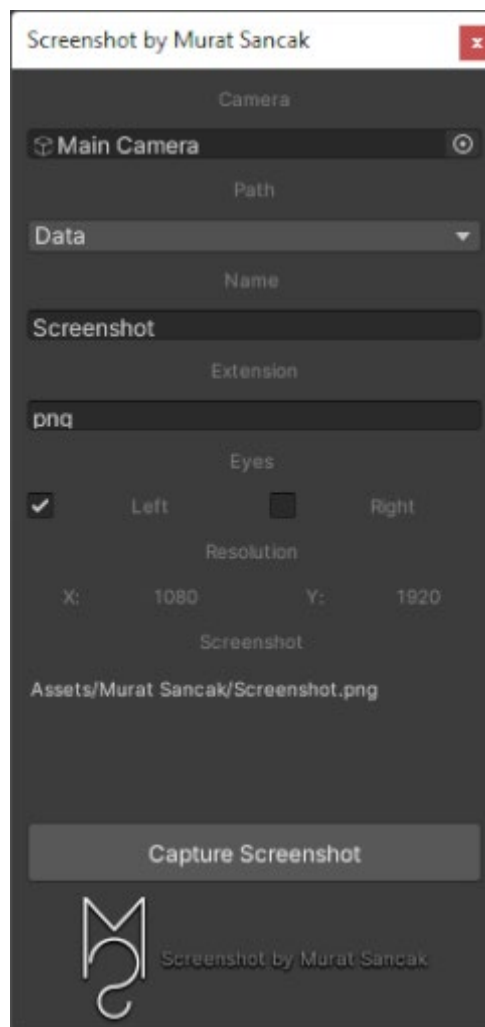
Screenshot by Murat Sancak

x

Camera

Main Camera

Path

Data

Name

Screenshot

Extension

png

Eyes

Left

Right

Resolution

X: 1080 Y: 1920

Screenshot

Assets/Murat Sancak/Screenshot.png

Capture Screenshot

Screenshot by Murat Sancak